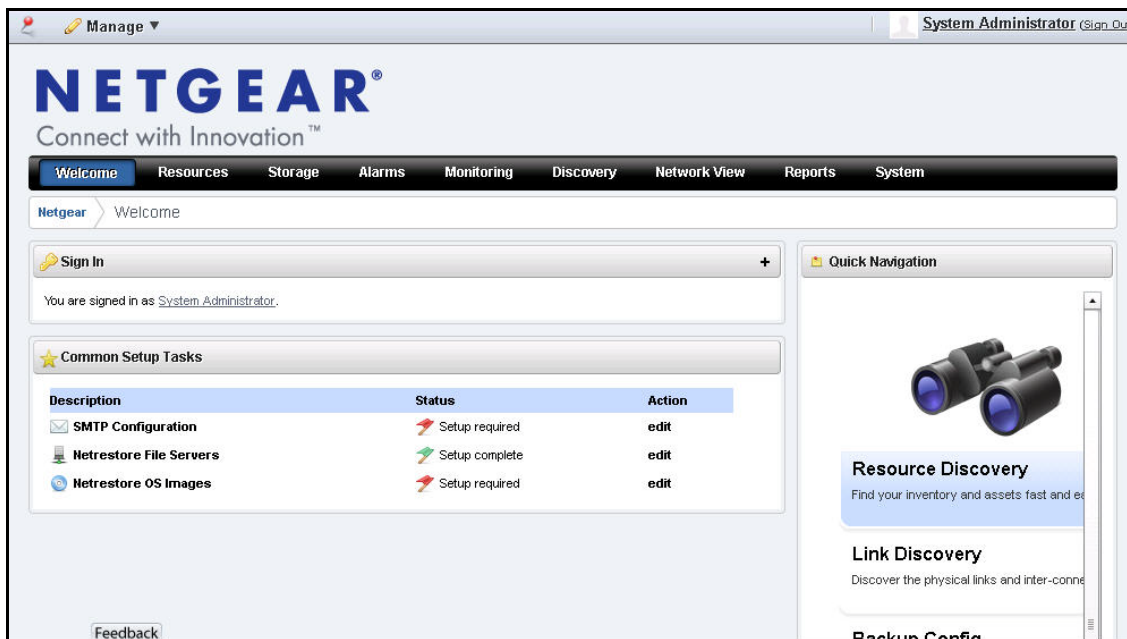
Manage ▼

System Administrator (Sign Ou

NETGEAR®
Connect with Innovation™

Welcome Resources Storage Alarms Monitoring Discovery Network View Reports System

Netgear Welcome

Sign In +

You are signed in as System Administrator.

Common Setup Tasks

| Description | Status | Action |
|---|---|---|
| SMTP Configuration | Setup required | edit |
| Netrestore File Servers | Setup complete | edit |
| Netrestore OS Images | Setup required | edit |

Quick Navigation

Resource Discovery
Find your inventory and assets fast and ea

Link Discovery
Discover the physical links and inter-conne

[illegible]

Feedback